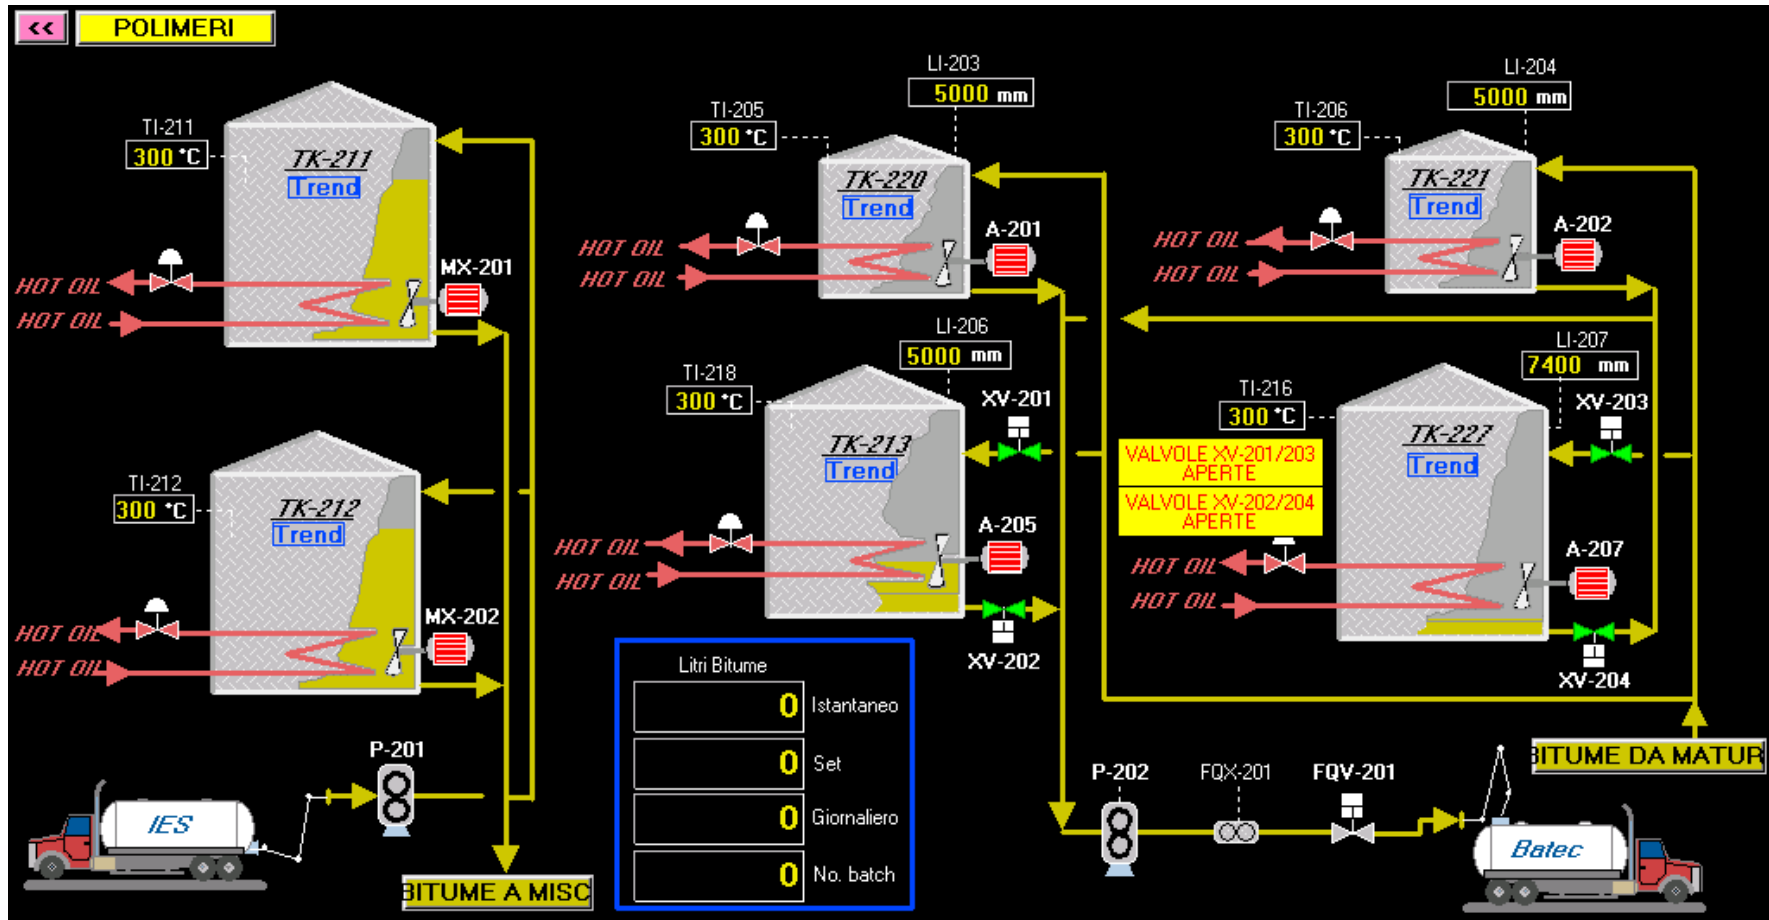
<<
POLIMERI

TI-211
300 °C
TK-211
Trend
MX-201
HOT OIL
HOT OIL

TI-212
300 °C
TK-212
Trend
MX-202
HOT OIL
HOT OIL

P-201
IES
BITUME A MISC

LI-203
5000 mm
TI-205
300 °C
TK-220
Trend
A-201
HOT OIL
HOT OIL

LI-206
5000 mm
TI-218
300 °C
TK-213
Trend
XV-201
A-205
HOT OIL
HOT OIL
XV-202

LI-204
5000 mm
TI-206
300 °C
TK-221
Trend
A-202
HOT OIL
HOT OIL

LI-207
7400 mm
TI-216
300 °C
TK-227
Trend
XV-203
VALVOLE XV-201/203 APERTE
VALVOLE XV-202/204 APERTE
A-207
HOT OIL
HOT OIL
XV-204

Litri Bitume
| 0 | Istantaneo |
|---|---|
| 0 | Set |
| 0 | Giornaliero |
| 0 | No. batch |

P-202
FQX-201
FQV-201
BITUME DA MATUR
Batec